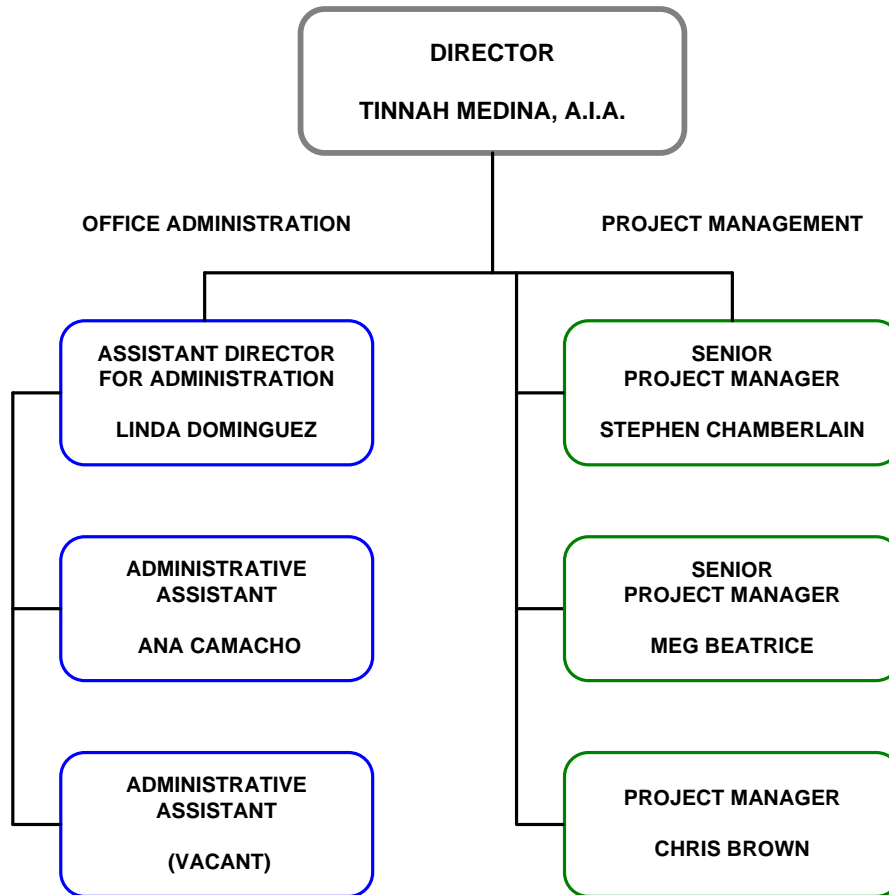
DIRECTOR

TINNAH MEDINA, A.I.A.

OFFICE ADMINISTRATION

PROJECT MANAGEMENT

ASSISTANT DIRECTOR FOR ADMINISTRATION

LINDA DOMINGUEZ

ADMINISTRATIVE ASSISTANT

ANA CAMACHO

ADMINISTRATIVE ASSISTANT

(VACANT)

SENIOR PROJECT MANAGER

STEPHEN CHAMBERLAIN

SENIOR PROJECT MANAGER

MEG BEATRICE

PROJECT MANAGER

CHRIS BROWN